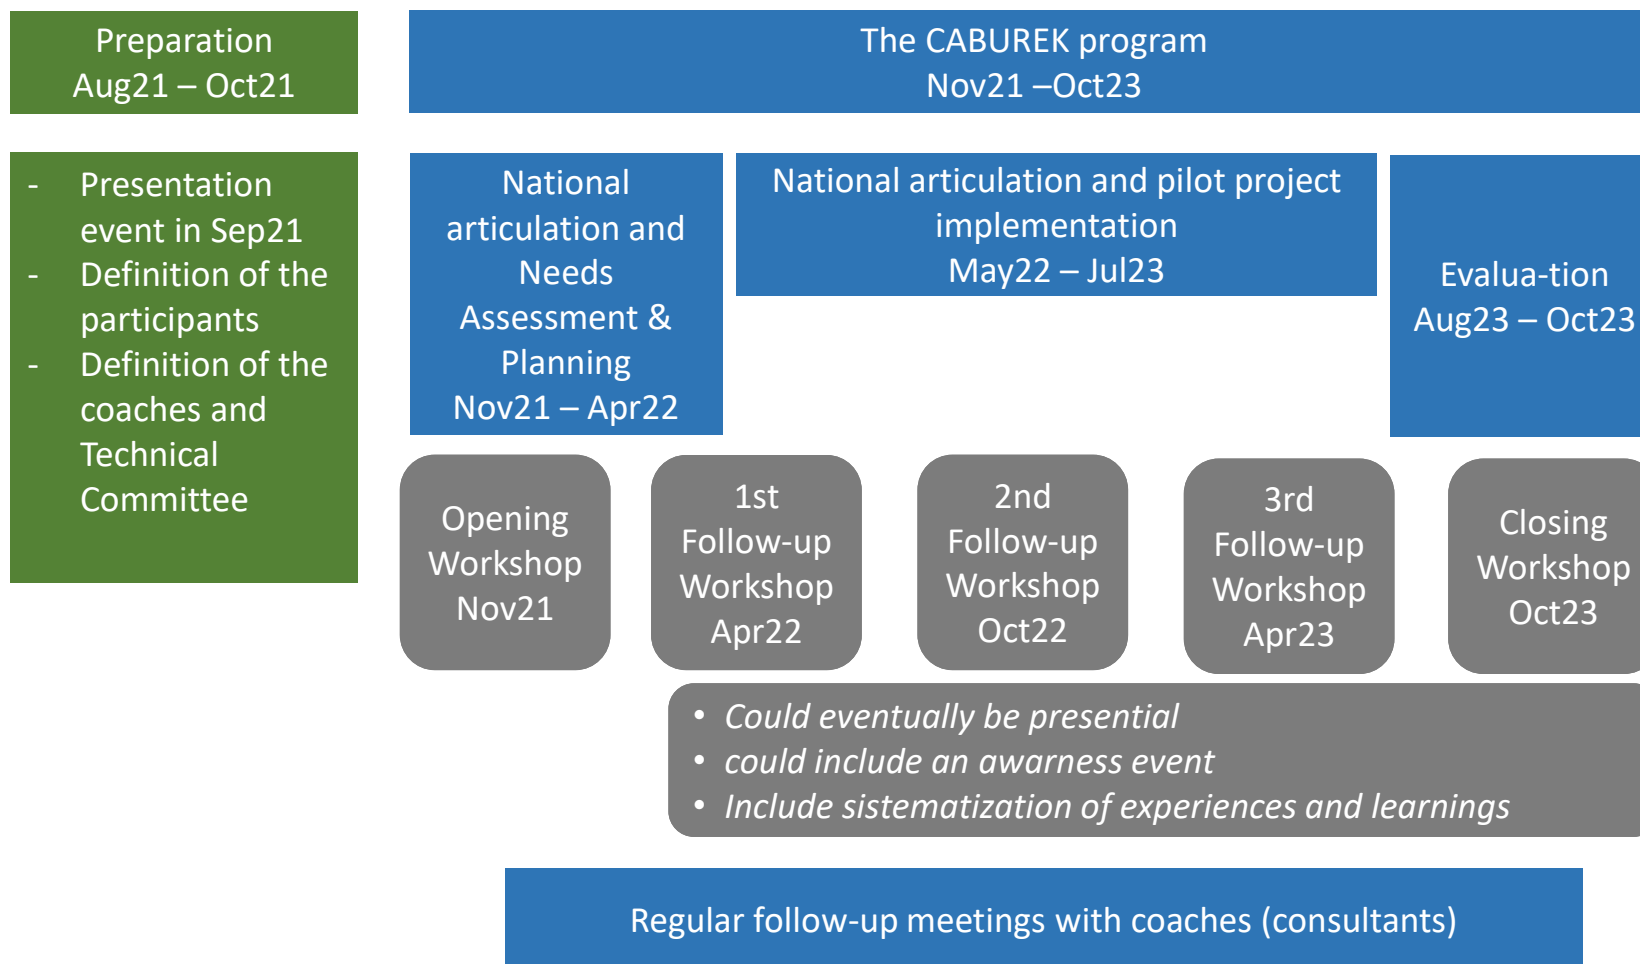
Preparation
Aug21 – Oct21

The CABUREK program
Nov21 –Oct23

- Presentation event in Sep21
- Definition of the participants
- Definition of the coaches and Technical Committee

National articulation and Needs Assessment & Planning
Nov21 – Apr22

National articulation and pilot project implementation
May22 – Jul23

Evalua-tion
Aug23 – Oct23

Opening Workshop Nov21

1st Follow-up Workshop Apr22

2nd Follow-up Workshop Oct22

3rd Follow-up Workshop Apr23

Closing Workshop Oct23

• *Could eventually be presential*
• *could include an awarness event*
• *Include sistematization of experiences and learnings*

Regular follow-up meetings with coaches (consultants)